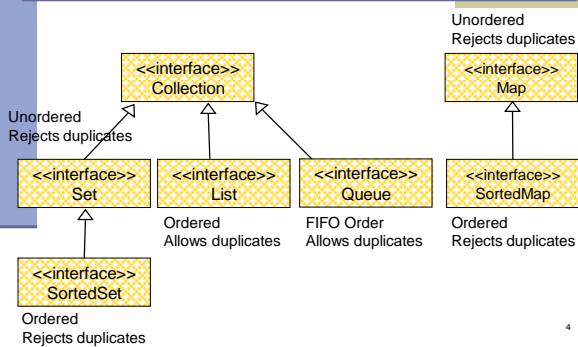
Unordered
Rejects duplicates

<<interface>>
Collection

<<interface>>
Map

Unordered
Rejects duplicates

<<interface>>
Set

<<interface>>
List

<<interface>>
Queue

<<interface>>
SortedMap

Ordered
Allows duplicates

FIFO Order
Allows duplicates

Ordered
Rejects duplicates

<<interface>>
SortedSet

Ordered
Rejects duplicates

4